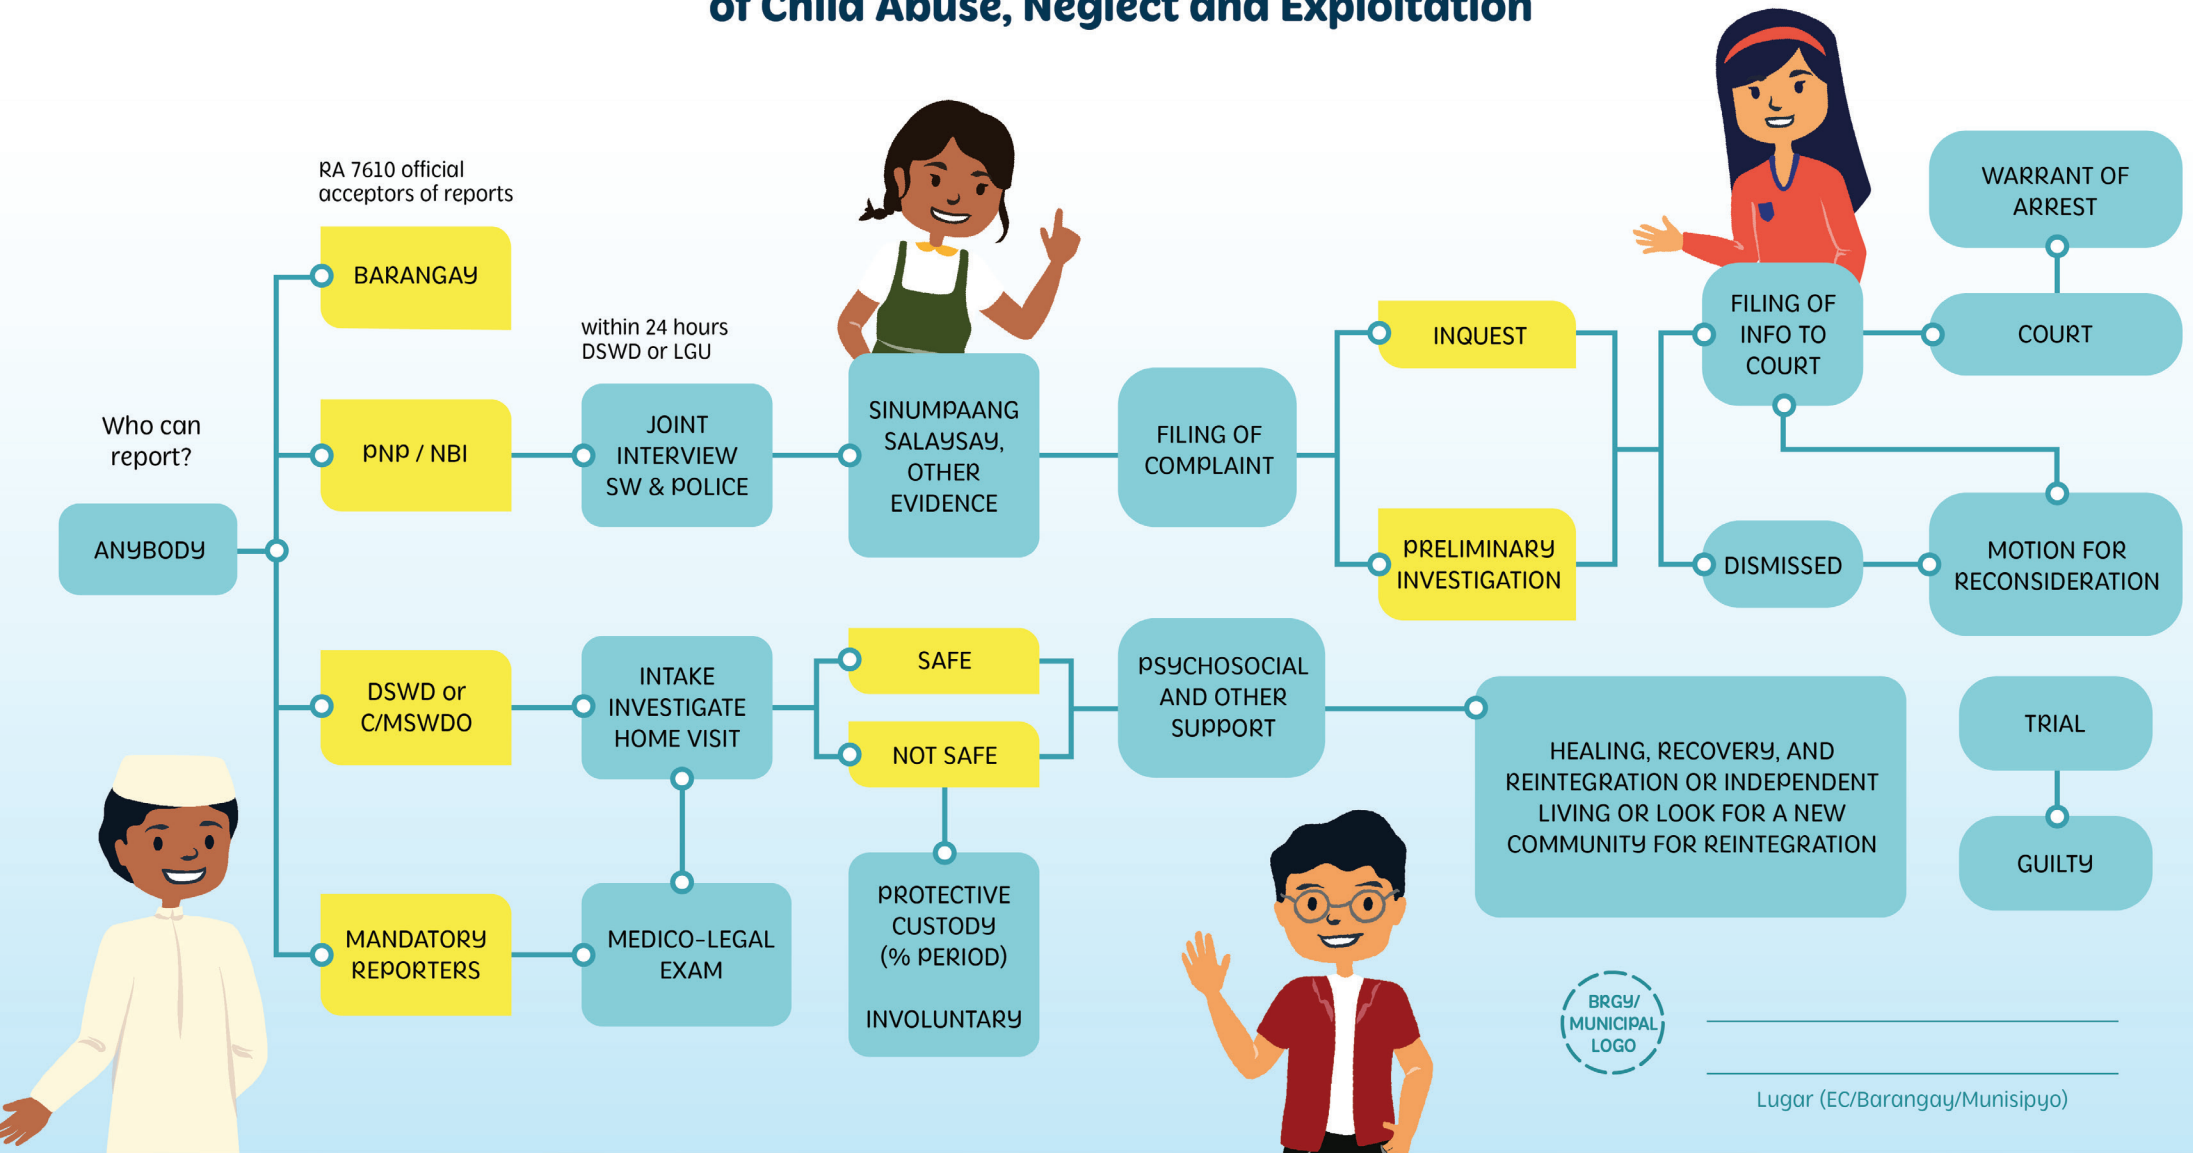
of Child Abuse, Neglect and Exploitation

RA 7610 official acceptors of reports

Who can report?

ANYBODY

BARANGAY

PNP / NBI

DSWD or C/MSWDO

MANDATORY REPORTERS

within 24 hours DSWD or LGU

JOINT INTERVIEW SW & POLICE

INTAKE INVESTIGATE HOME VISIT

MEDICO-LEGAL EXAM

SINUMPAANG SALAYSAY, OTHER EVIDENCE

SAFE

NOT SAFE

PROTECTIVE CUSTODY (% PERIOD)

INVOLUNTARY

FILING OF COMPLAINT

PSYCHOSOCIAL AND OTHER SUPPORT

INQUEST

PRELIMINARY INVESTIGATION

FILING OF INFO TO COURT

DISMISSED

WARRANT OF ARREST

COURT

MOTION FOR RECONSIDERATION

HEALING, RECOVERY, AND REINTEGRATION OR INDEPENDENT LIVING OR LOOK FOR A NEW COMMUNITY FOR REINTEGRATION

TRIAL

GUILTY

BRGY/ MUNICIPAL LOGO

Lugar (EC/Barangay/Munisipyo)